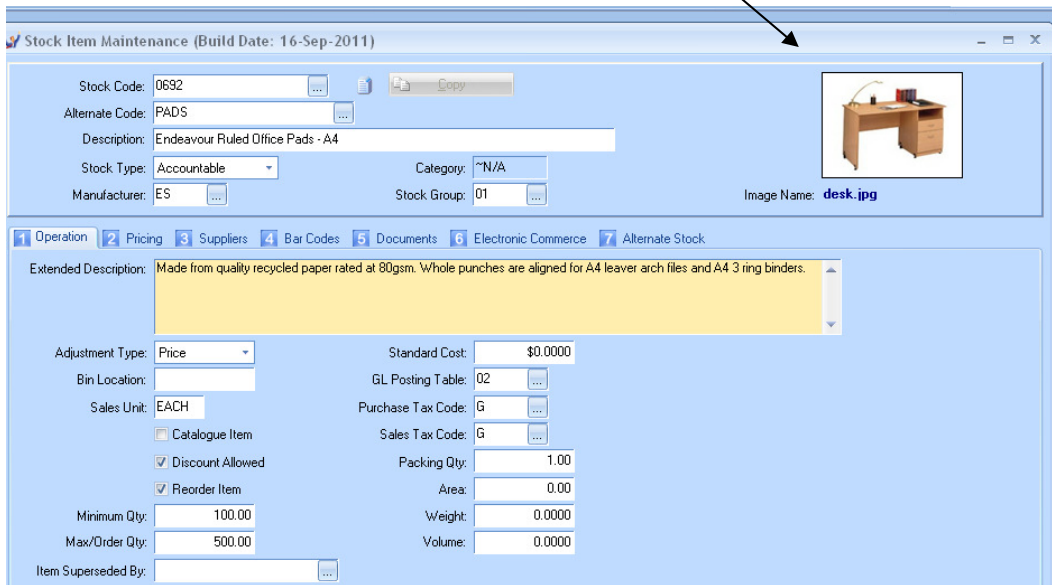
Stock Item Maintenance (Build Date: 16-Sep-2011)

Stock Code: 0692 ... Copy
Alternate Code: PADS ...
Description: Endeavour Ruled Office Pads - A4
Stock Type: Accountable
Category: ~N/A
Manufacturer: ES ...
Stock Group: 01 ...
Image Name: desk.jpg

1 Operation 2 Pricing 3 Suppliers 4 Bar Codes 5 Documents 6 Electronic Commerce 7 Alternate Stock

Extended Description: Made from quality recycled paper rated at 80gsm. Whole punches are aligned for A4 leaver arch files and A4 3 ring binders.

Adjustment Type: Price
Standard Cost: $0.0000
Bin Location:
GL Posting Table: 02 ...
Sales Unit: EACH
Purchase Tax Code: G ...
Catalogue Item
Sales Tax Code: G ...
Discount Allowed
Packing Qty: 1.00
Reorder Item
Area: 0.00
Minimum Qty: 100.00
Weight: 0.0000
Max/Order Qty: 500.00
Volume: 0.0000
Item Superseded By: ...